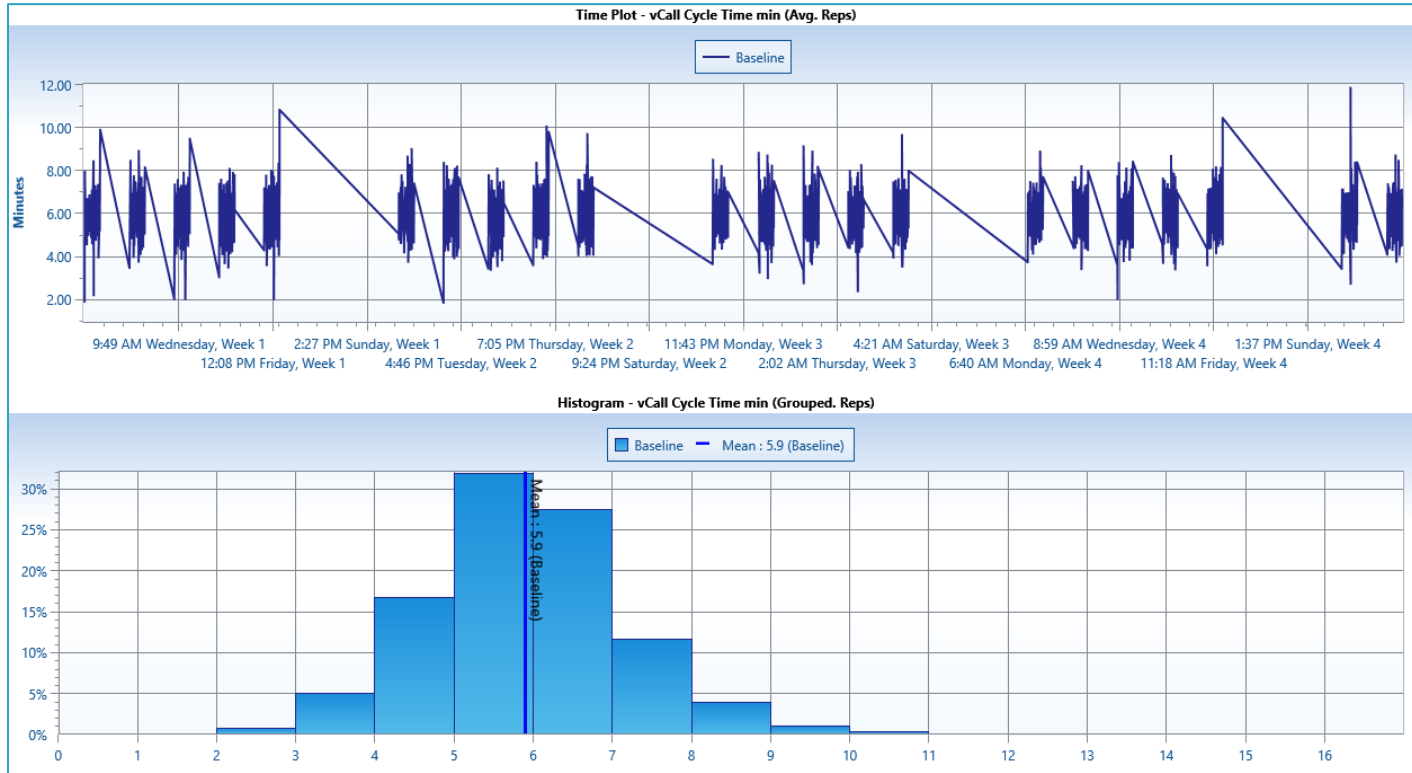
Time Plot - vCall Cycle Time min (Avg. Reps)

Baseline

Minutes

12.00
10.00
8.00
6.00
4.00
2.00

9:49 AM Wednesday, Week 1
12:08 PM Friday, Week 1
2:27 PM Sunday, Week 1
4:46 PM Tuesday, Week 2
7:05 PM Thursday, Week 2
9:24 PM Saturday, Week 2
11:43 PM Monday, Week 3
2:02 AM Thursday, Week 3
4:21 AM Saturday, Week 3
6:40 AM Monday, Week 4
8:59 AM Wednesday, Week 4
11:18 AM Friday, Week 4
1:37 PM Sunday, Week 4

Histogram - vCall Cycle Time min (Grouped. Reps)

Baseline
Mean : 5.9 (Baseline)

30%
25%
20%
15%
10%
5%
0%

Mean : 5.9 (Baseline)

0 1 2 3 4 5 6 7 8 9 10 11 12 13 14 15 16